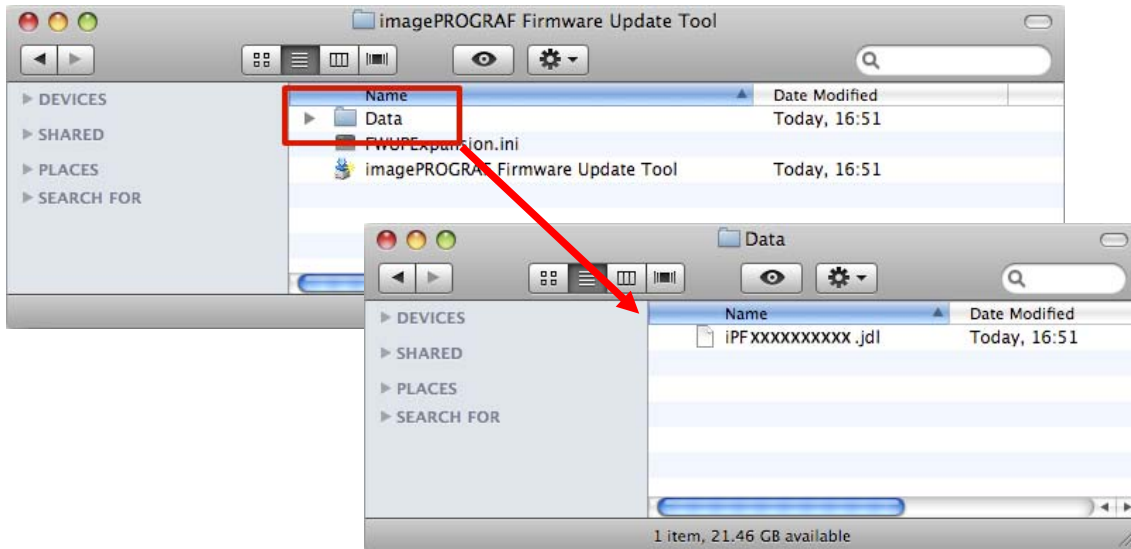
imagePROGRAF Firmware Update Tool

DEVICES
SHARED
PLACES
SEARCH FOR

| Name | Date Modified |
|---|---|
| Data | Today, 16:51 |
| FWUPExpansion.ini | |
| imagePROGRAF Firmware Update Tool | Today, 16:51 |

Data

DEVICES
SHARED
PLACES
SEARCH FOR

| Name | Date Modified |
|---|---|
| iPFXXXXXXXXXX.jdl | Today, 16:51 |

1 item, 21.46 GB available